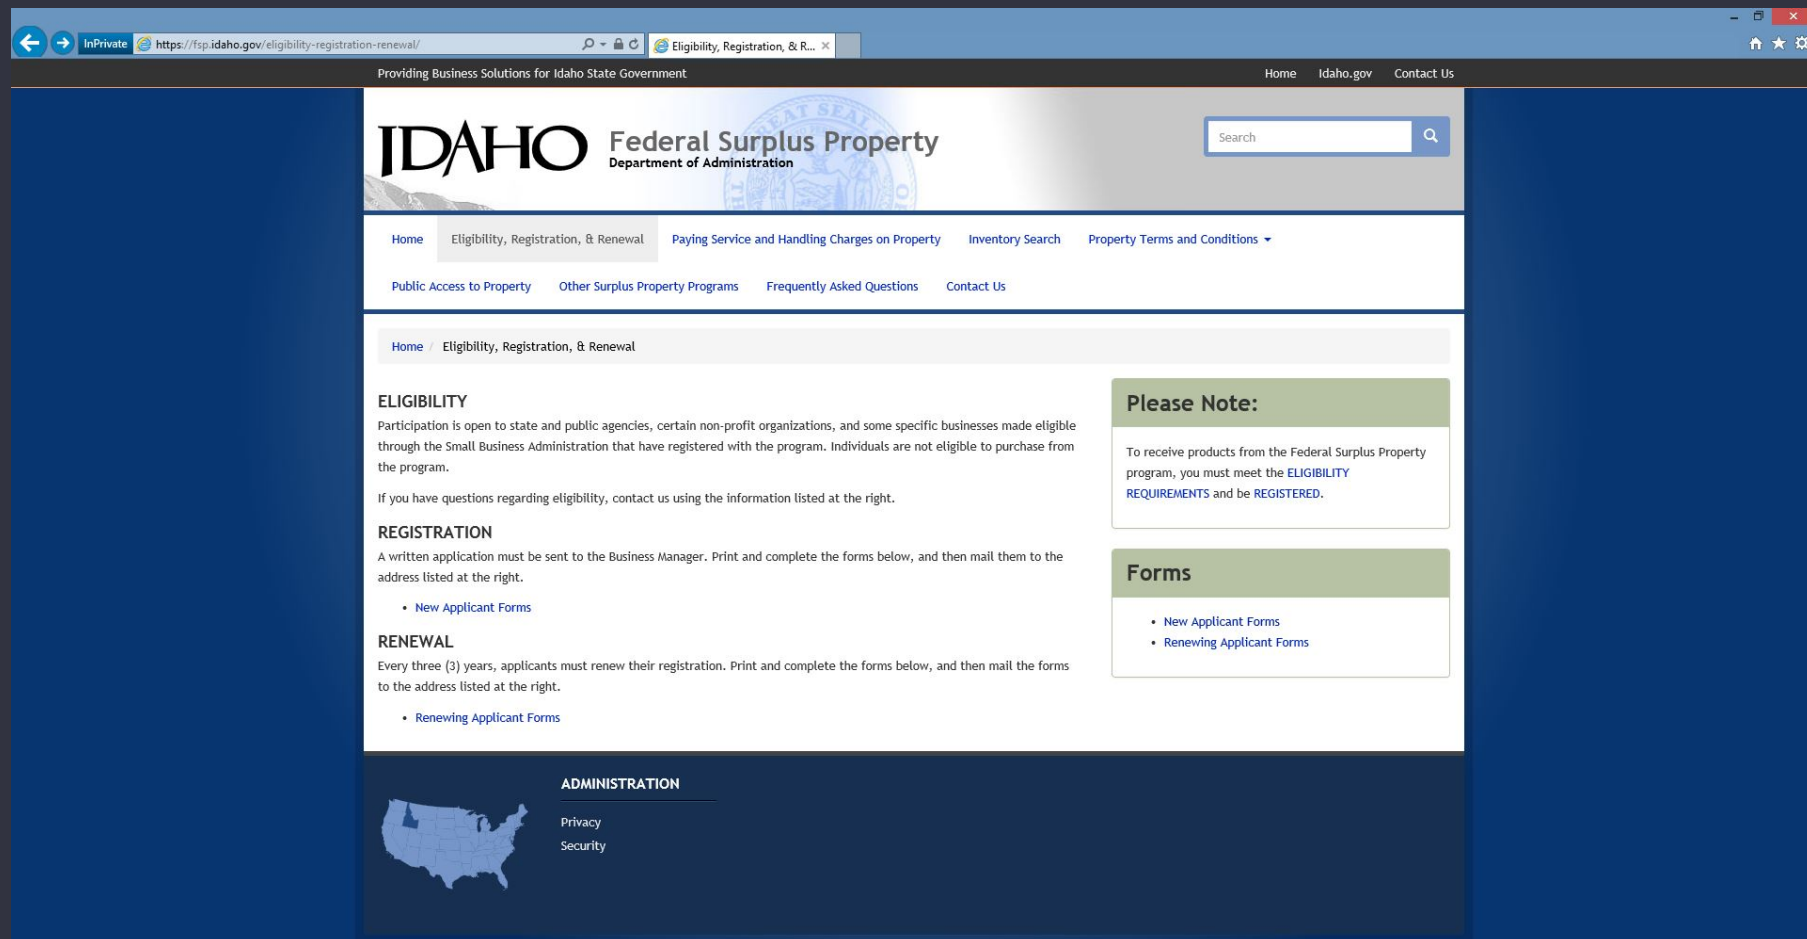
InPrivate https://fsp.idaho.gov/eligibility-registration-renewal/

Eligibility, Registration, & R...

Providing Business Solutions for Idaho State Government

Home Idaho.gov Contact Us

IDAHO Federal Surplus Property
Department of Administration

Search

Home Eligibility, Registration, & Renewal Paying Service and Handling Charges on Property Inventory Search Property Terms and Conditions

Public Access to Property Other Surplus Property Programs Frequently Asked Questions Contact Us

Home / Eligibility, Registration, & Renewal

ELIGIBILITY

Participation is open to state and public agencies, certain non-profit organizations, and some specific businesses made eligible through the Small Business Administration that have registered with the program. Individuals are not eligible to purchase from the program.

If you have questions regarding eligibility, contact us using the information listed at the right.

REGISTRATION

A written application must be sent to the Business Manager. Print and complete the forms below, and then mail them to the address listed at the right.

• New Applicant Forms

RENEWAL

Every three (3) years, applicants must renew their registration. Print and complete the forms below, and then mail the forms to the address listed at the right.

• Renewing Applicant Forms

Please Note:

To receive products from the Federal Surplus Property program, you must meet the ELIGIBILITY REQUIREMENTS and be REGISTERED.

Forms

• New Applicant Forms
• Renewing Applicant Forms

ADMINISTRATION

Privacy
Security